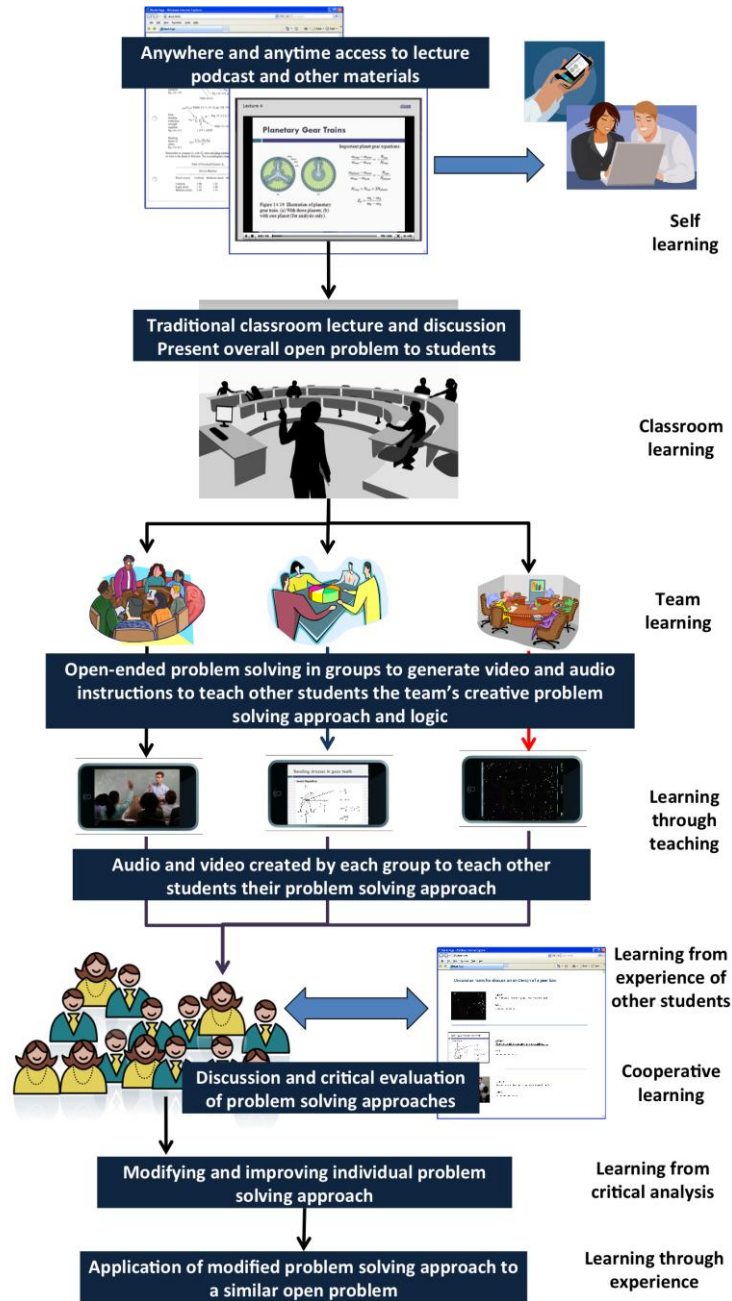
Anywhere and anytime access to lecture podcast and other materials

Planetary Gear Trains

Self learning

Traditional classroom lecture and discussion
Present overall open problem to students

Classroom learning

Team learning

Open-ended problem solving in groups to generate video and audio instructions to teach other students the team's creative problem solving approach and logic

Learning through teaching

Audio and video created by each group to teach other students their problem solving approach

Learning from experience of other students

Discussion and critical evaluation of problem solving approaches

Cooperative learning

Modifying and improving individual problem solving approach

Learning from critical analysis

Application of modified problem solving approach to a similar open problem

Learning through experience